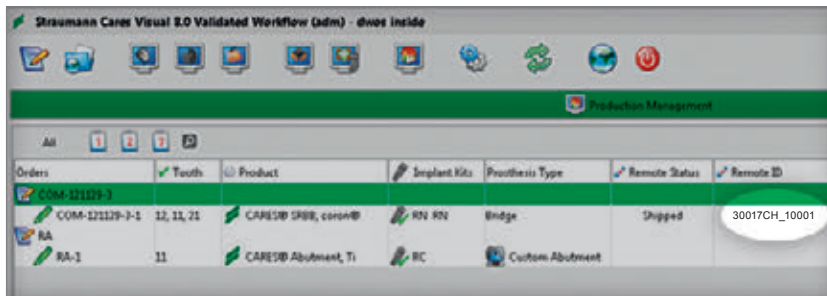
Straumann Cares Visual 8.0 Validated Workflow (adm) - dwos inside

Production Management

All 1 2 7

| Orders | Tooth | Product | Implant Kits | Prosthesis Type | Remote Status | Remote ID |
|---|---|---|---|---|---|---|
| COM-121129-3 | | | | | | |
| COM-121129-3-1 | 12, 11, 21 | CARES® SRBB, coron® | RN RN | Bridge | Shipped | 30017CH_10001 |
| RA | | | | | | |
| RA-1 | 11 | CARES® Abutment, Ti | RC | Custom Abutment | | |